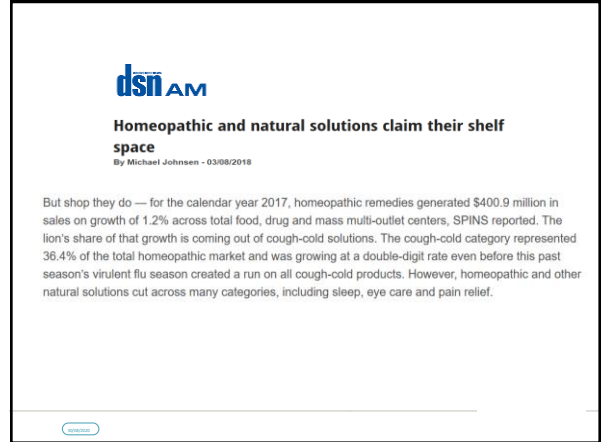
dsn AM

Homeopathic and natural solutions claim their shelf space

By Michael Johnsen - 03/08/2018

But shop they do — for the calendar year 2017, homeopathic remedies generated $400.9 million in sales on growth of 1.2% across total food, drug and mass multi-outlet centers, SPINS reported. The lion's share of that growth is coming out of cough-cold solutions. The cough-cold category represented 36.4% of the total homeopathic market and was growing at a double-digit rate even before this past season's virulent flu season created a run on all cough-cold products. However, homeopathic and other natural solutions cut across many categories, including sleep, eye care and pain relief.

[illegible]